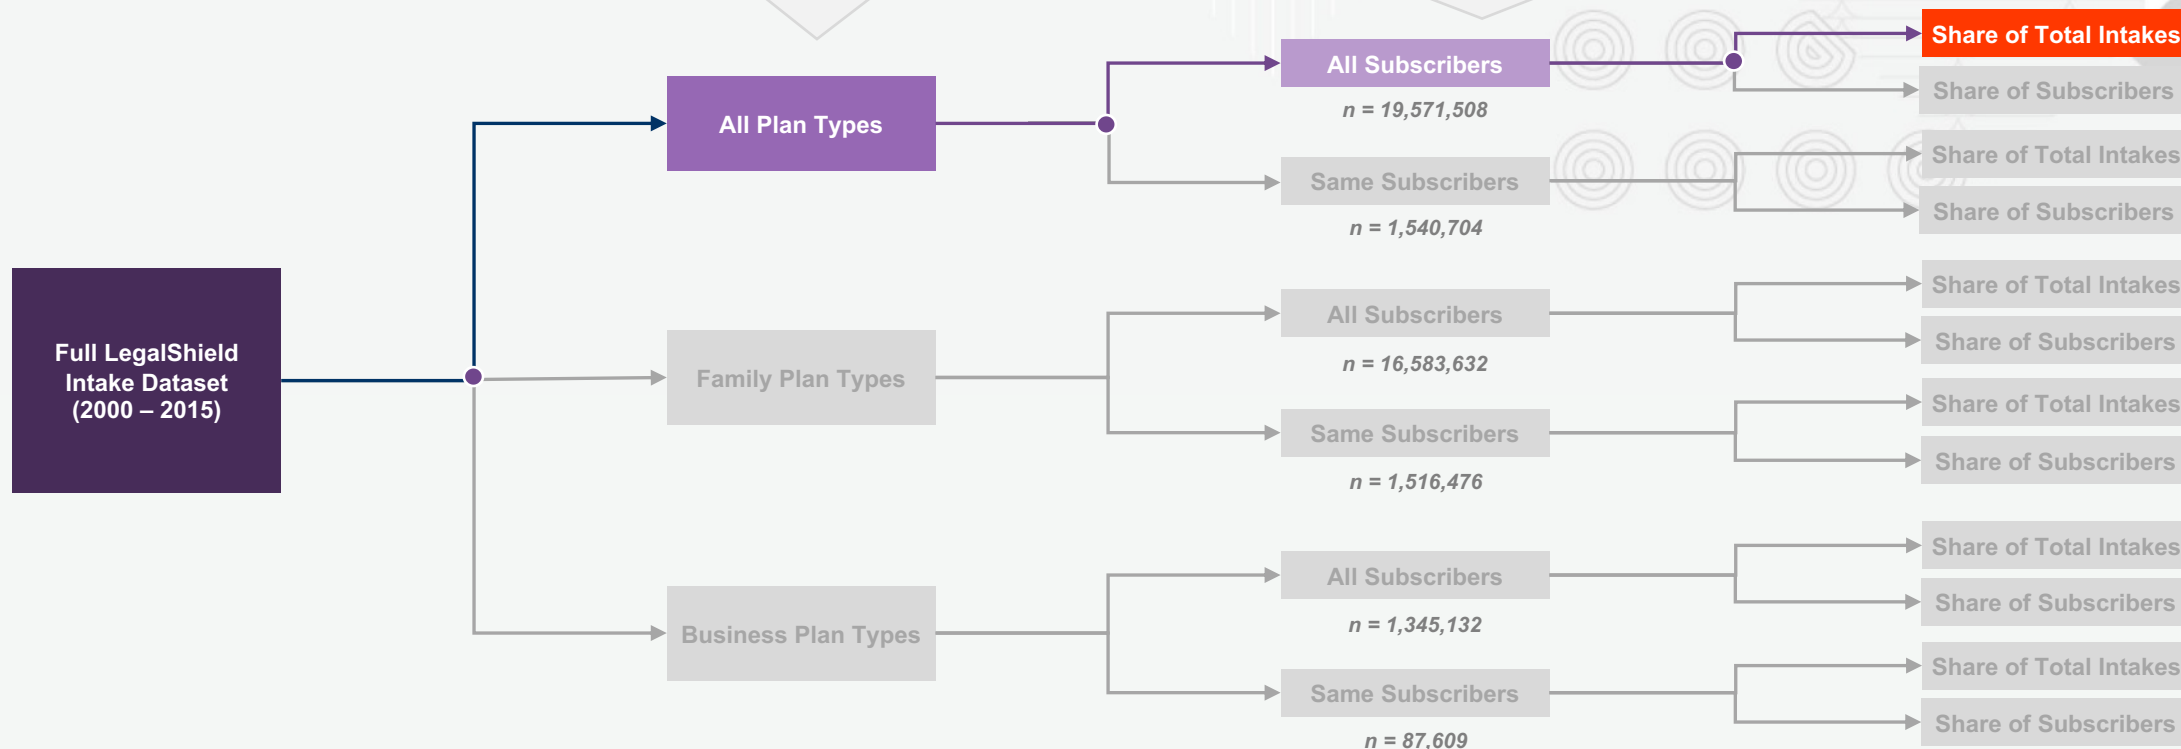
Full LegalShield Intake Dataset (2000 – 2015)

All Plan Types

Family Plan Types

Business Plan Types

All Subscribers
n = 19,571,508

Same Subscribers
n = 1,540,704

All Subscribers
n = 16,583,632

Same Subscribers
n = 1,516,476

All Subscribers
n = 1,345,132

Same Subscribers
n = 87,609

Share of Total Intakes
Share of Subscribers
Share of Total Intakes
Share of Subscribers
Share of Total Intakes
Share of Subscribers
Share of Total Intakes
Share of Subscribers
Share of Total Intakes
Share of Subscribers
Share of Total Intakes
Share of Subscribers